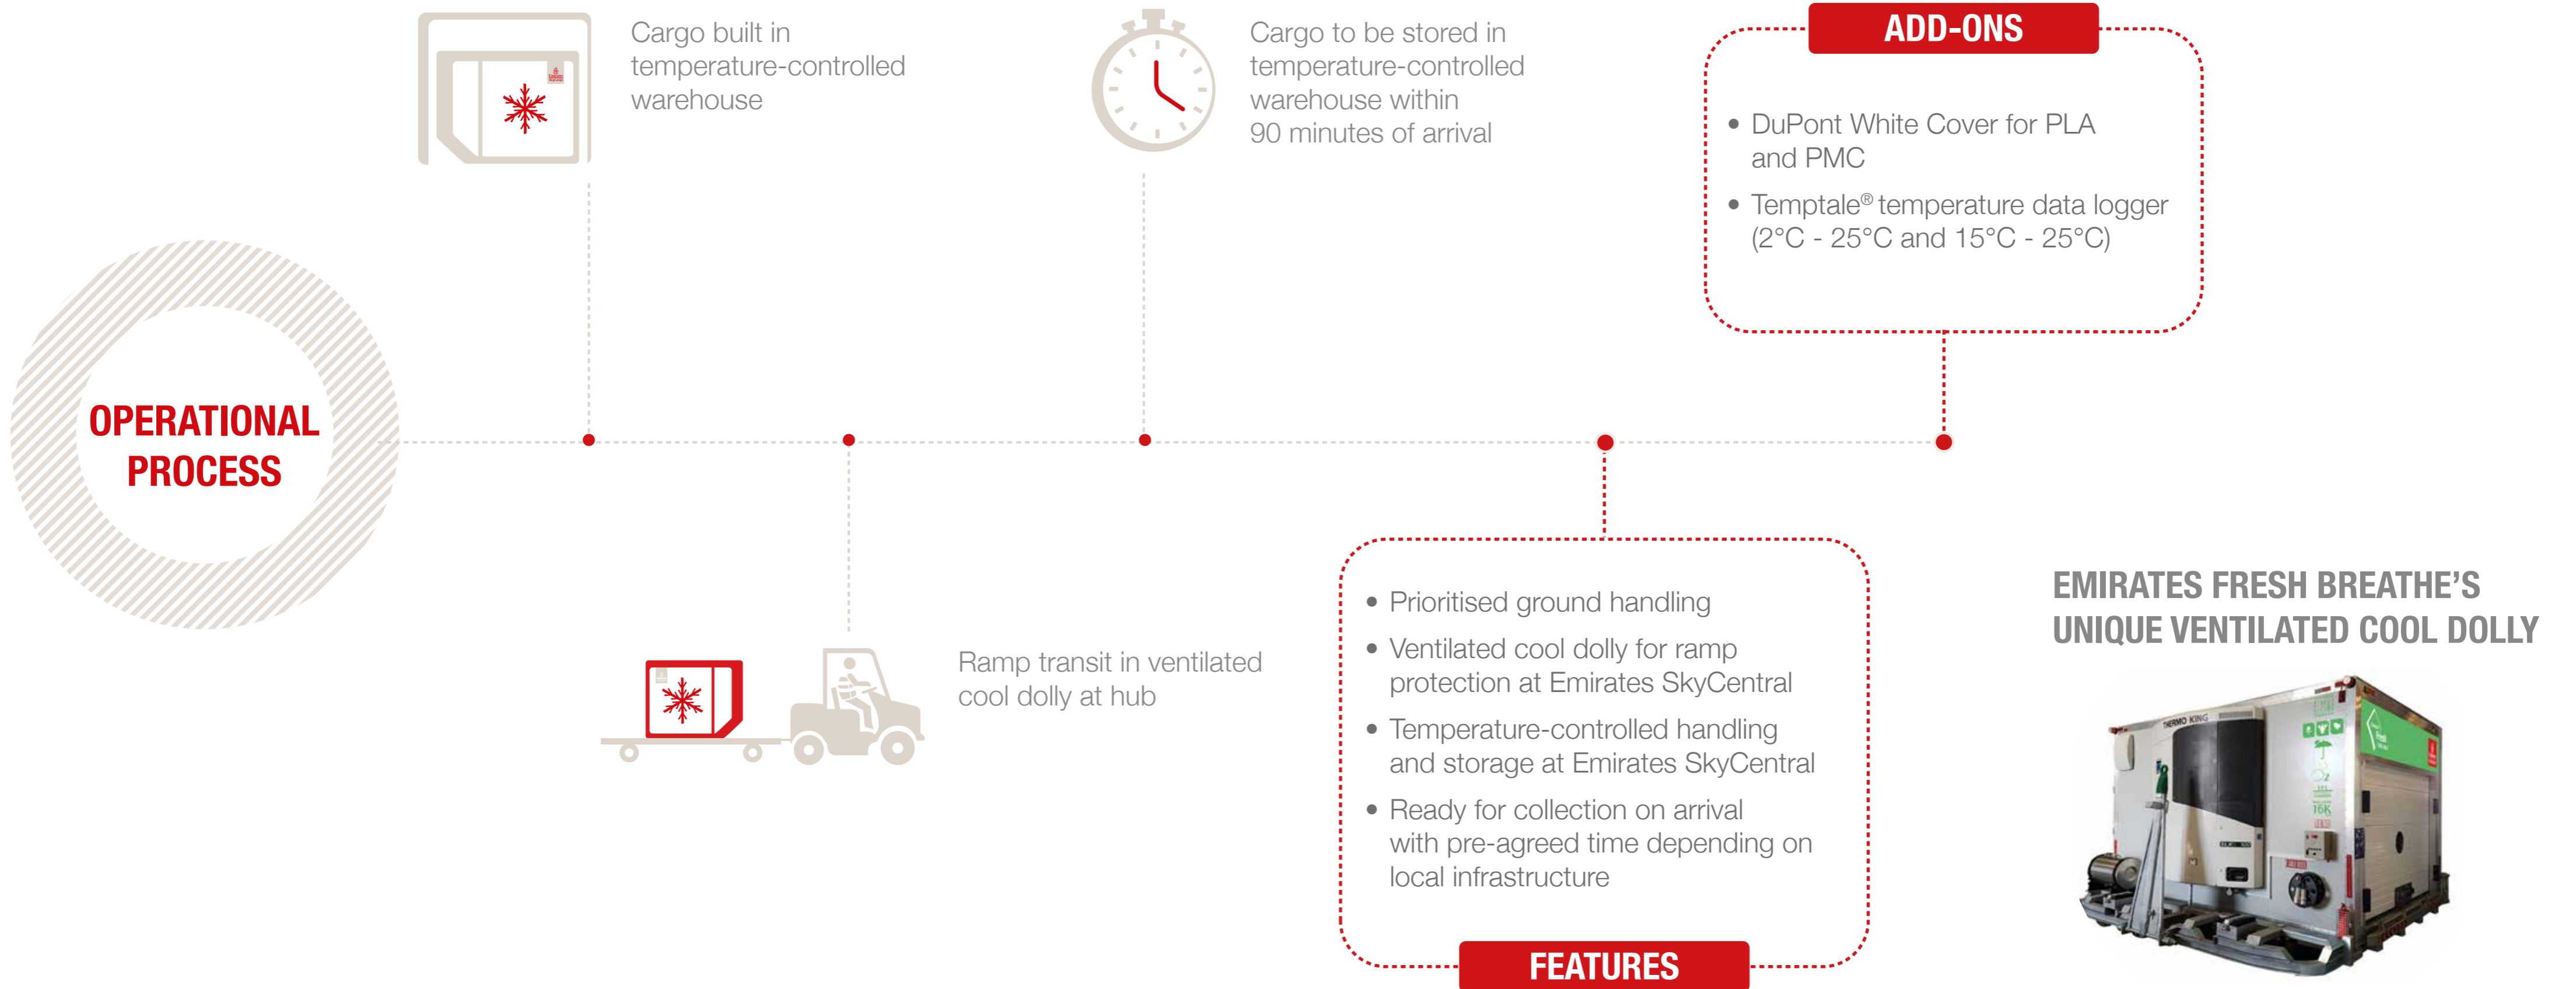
OPERATIONAL PROCESS

Cargo built in temperature-controlled warehouse

Cargo to be stored in temperature-controlled warehouse within 90 minutes of arrival

ADD-ONS

• DuPont White Cover for PLA and PMC
• Temptale® temperature data logger (2°C - 25°C and 15°C - 25°C)

Ramp transit in ventilated cool dolly at hub

• Prioritised ground handling
• Ventilated cool dolly for ramp protection at Emirates SkyCentral
• Temperature-controlled handling and storage at Emirates SkyCentral
• Ready for collection on arrival with pre-agreed time depending on local infrastructure

FEATURES

EMIRATES FRESH BREATHE'S UNIQUE VENTILATED COOL DOLLY

THERMO KING